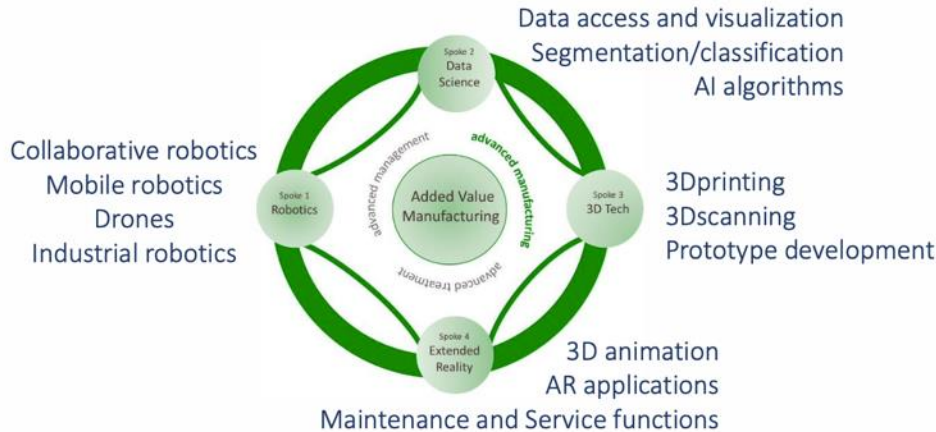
Data access and visualization
Segmentation/classification
AI algorithms

Spoke 2
Data
Science

Collaborative robotics
Mobile robotics
Drones
Industrial robotics

Spoke 1
Robotics

advanced management
advanced manufacturing

Added Value
Manufacturing

advanced treatment

Spoke 3
3D Tech

3Dprinting
3Dscanning
Prototype development

Spoke 4
Extended
Reality

3D animation
AR applications
Maintenance and Service functions